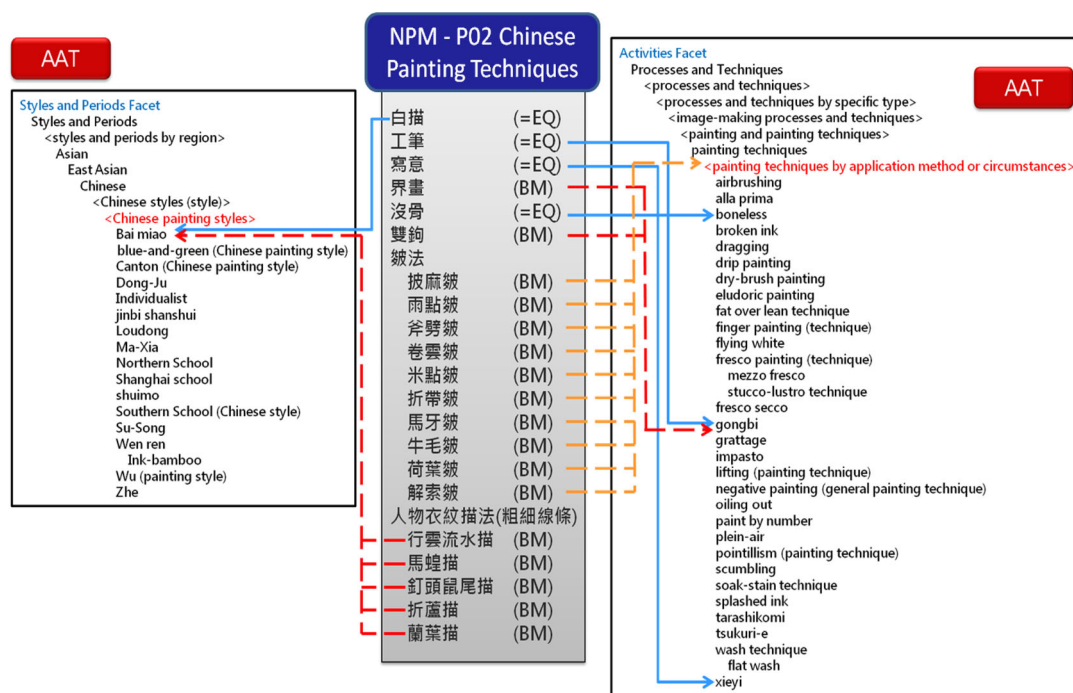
AAT

Styles and Periods Facet
Styles and Periods
<styles and periods by region>
Asian
East Asian
Chinese
<Chinese styles (style)>
<Chinese painting styles>
Bai miao
blue-and-green (Chinese painting style)
Canton (Chinese painting style)
Dong-Ju
Individualist
jinbi shanshui
Loudong
Ma-Xia
Northern School
Shanghai school
shuimo
Southern School (Chinese style)
Su-Song
Wen ren
Ink-bamboo
Wu (painting style)
Zhe

NPM - P02 Chinese Painting Techniques

| | |
|---|---|
| 白描 | (=EQ) |
| 工筆 | (=EQ) |
| 寫意 | (=EQ) |
| 界畫 | (BM) |
| 沒骨 | (=EQ) |
| 雙鉤 | (BM) |
| 皴法 | |
| 披麻皴 | (BM) |
| 雨點皴 | (BM) |
| 斧劈皴 | (BM) |
| 卷雲皴 | (BM) |
| 米點皴 | (BM) |
| 折帶皴 | (BM) |
| 馬牙皴 | (BM) |
| 牛毛皴 | (BM) |
| 荷葉皴 | (BM) |
| 解索皴 | (BM) |
| 人物衣紋描法(粗細線條) | |
| 行雲流水描 | (BM) |
| 馬蝗描 | (BM) |
| 釘頭鼠尾描 | (BM) |
| 折蘆描 | (BM) |
| 蘭葉描 | (BM) |

AAT

Activities Facet
Processes and Techniques
<processes and techniques>
<processes and techniques by specific type>
<image-making processes and techniques>
<painting and painting techniques>
painting techniques
<painting techniques by application method or circumstances>
airbrushing
alla prima
boneless
broken ink
dragging
drip painting
dry-brush painting
eludoric painting
fat over lean technique
finger painting (technique)
flying white
fresco painting (technique)
mezzo fresco
stucco-lustro technique
fresco secco
gongbi
grattage
impasto
lifting (painting technique)
negative painting (general painting technique)
oiling out
paint by number
plein-air
pointillism (painting technique)
scumbling
soak-stain technique
splashed ink
tarashikomi
tsukuri-e
wash technique
flat wash
xieyi